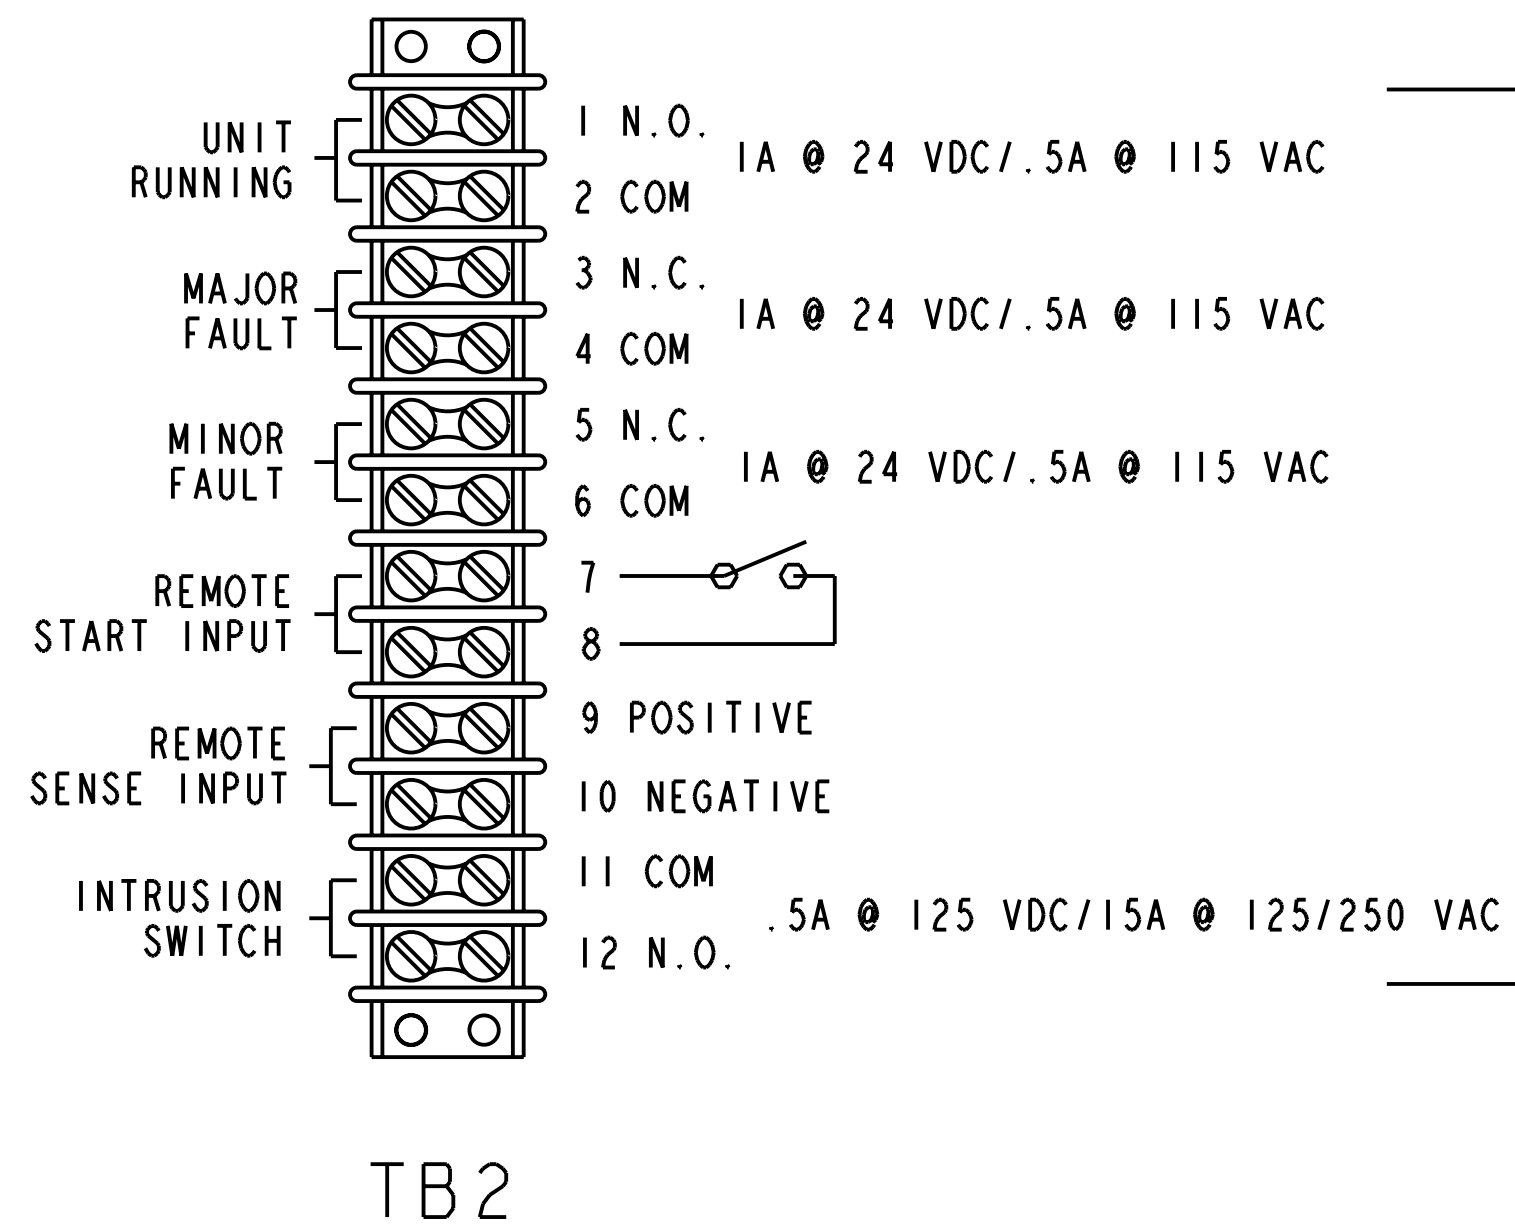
UNIT RUNNING

1 N.O.

2 COM

1A @ 24 VDC/.5A @ 115 VAC

MAJOR FAULT

3 N.C.

4 COM

1A @ 24 VDC/.5A @ 115 VAC

MINOR FAULT

5 N.C.

6 COM

1A @ 24 VDC/.5A @ 115 VAC

REMOTE START INPUT

7

8

REMOTE SENSE INPUT

9 POSITIVE

10 NEGATIVE

INTRUSION SWITCH

11 COM

12 N.O.

.5A @ 125 VDC/15A @ 125/250 VAC

TB2